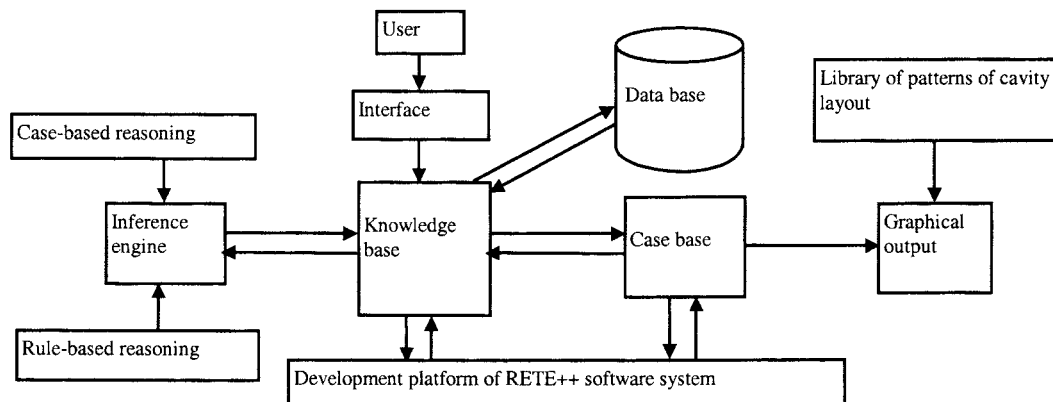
User

Interface

Data base

Library of patterns of cavity layout

Case-based reasoning

Inference engine

Knowledge base

Case base

Graphical output

Rule-based reasoning

Development platform of RETE++ software system